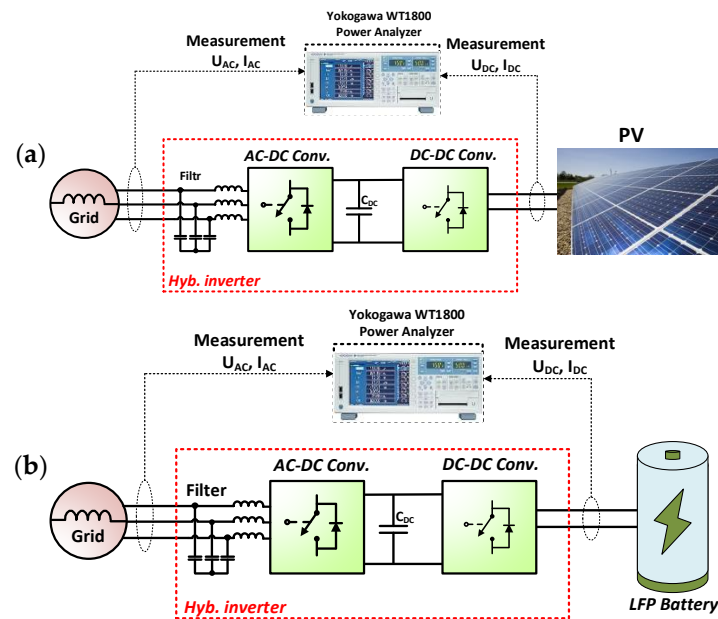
Yokogawa WT1800
Power Analyzer

Measurement
$U_{AC}$, $I_{AC}$

Measurement
$U_{DC}$, $I_{DC}$

(a)

Grid

Filtr

AC-DC Conv.

$C_{DC}$

DC-DC Conv.

PV

Hyb. inverter

Yokogawa WT1800
Power Analyzer

Measurement
$U_{AC}$, $I_{AC}$

Measurement
$U_{DC}$, $I_{DC}$

(b)

Grid

Filter

AC-DC Conv.

$C_{DC}$

DC-DC Conv.

Hyb. inverter

LFP Battery